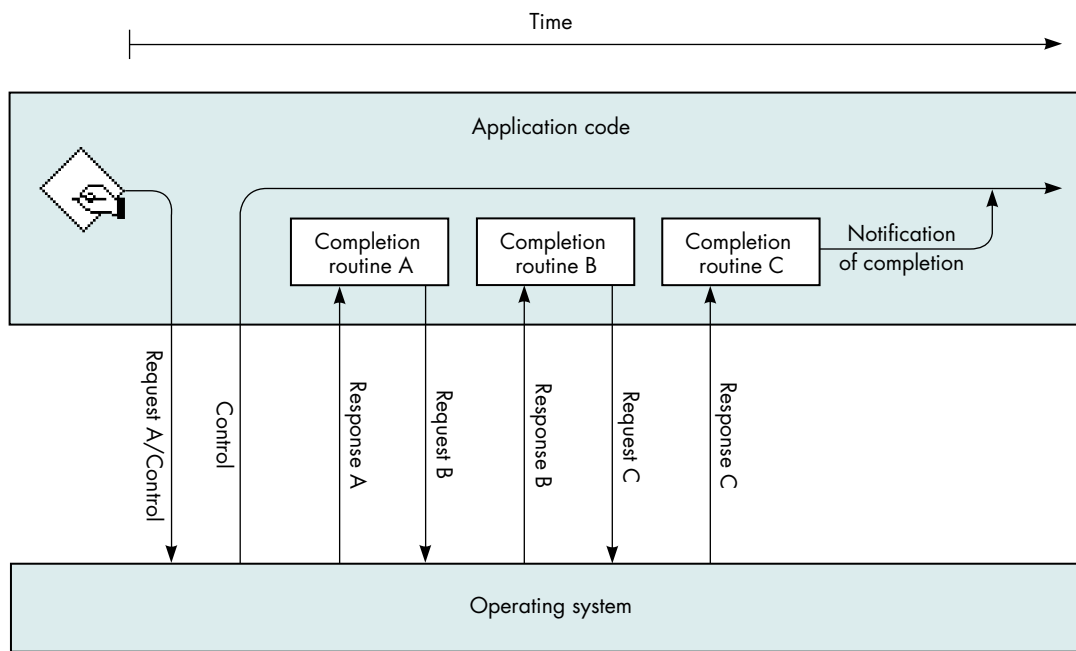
Time

Application code

Completion routine A

Completion routine B

Completion routine C

Notification of completion

Request A/Control

Control

Response A

Request B

Response B

Request C

Response C

Operating system